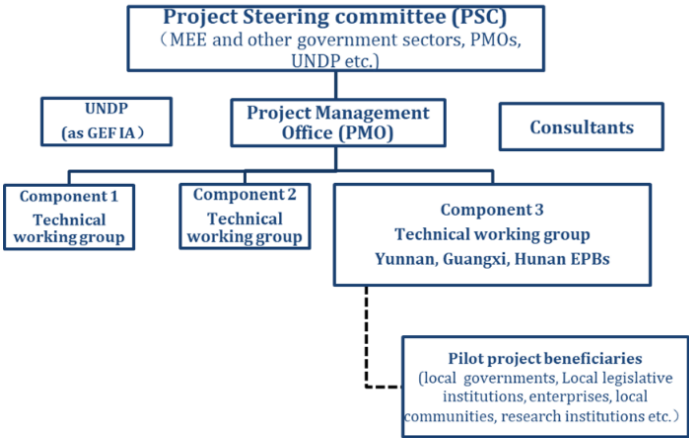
Project Steering committee (PSC)
（MEE and other government sectors, PMOs, UNDP etc.)

UNDP
(as GEF IA)

Project Management Office (PMO)

Consultants

Component 1
Technical working group

Component 2
Technical working group

Component 3
Technical working group
Yunnan, Guangxi, Hunan EPBs

Pilot project beneficiaries
(local governments, Local legislative institutions, enterprises, local communities, research institutions etc.)